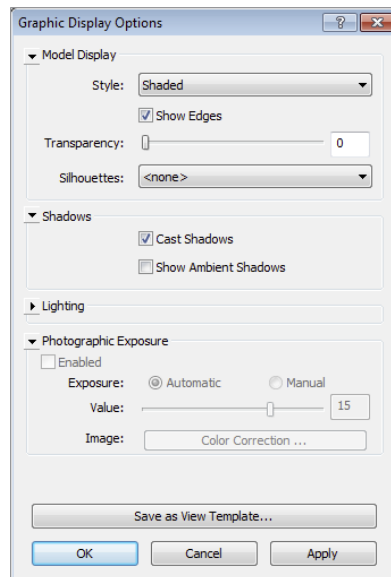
Graphic Display Options

?

Model Display

Style: Shaded

Show Edges

Transparency: 0

Silhouettes: <none>

Shadows

Cast Shadows

Show Ambient Shadows

Lighting

Photographic Exposure

Enabled

Exposure: Automatic Manual

Value: 15

Image: Color Correction ...

Save as View Template...

OK Cancel Apply